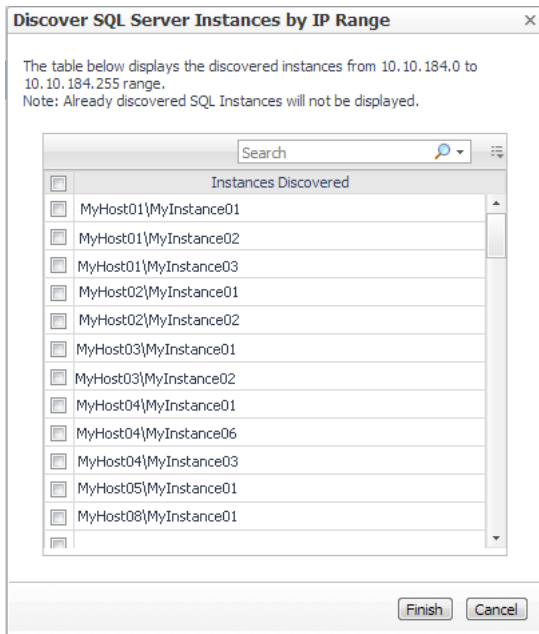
Discover SQL Server Instances by IP Range

×

The table below displays the discovered instances from 10.10.184.0 to 10.10.184.255 range.
Note: Already discovered SQL Instances will not be displayed.

Search

| Instances Discovered |
|---|
| MyHost01\MyInstance01 |
| MyHost01\MyInstance02 |
| MyHost01\MyInstance03 |
| MyHost02\MyInstance01 |
| MyHost02\MyInstance02 |
| MyHost03\MyInstance01 |
| MyHost03\MyInstance02 |
| MyHost04\MyInstance01 |
| MyHost04\MyInstance06 |
| MyHost04\MyInstance03 |
| MyHost05\MyInstance01 |
| MyHost08\MyInstance01 |

Finish Cancel